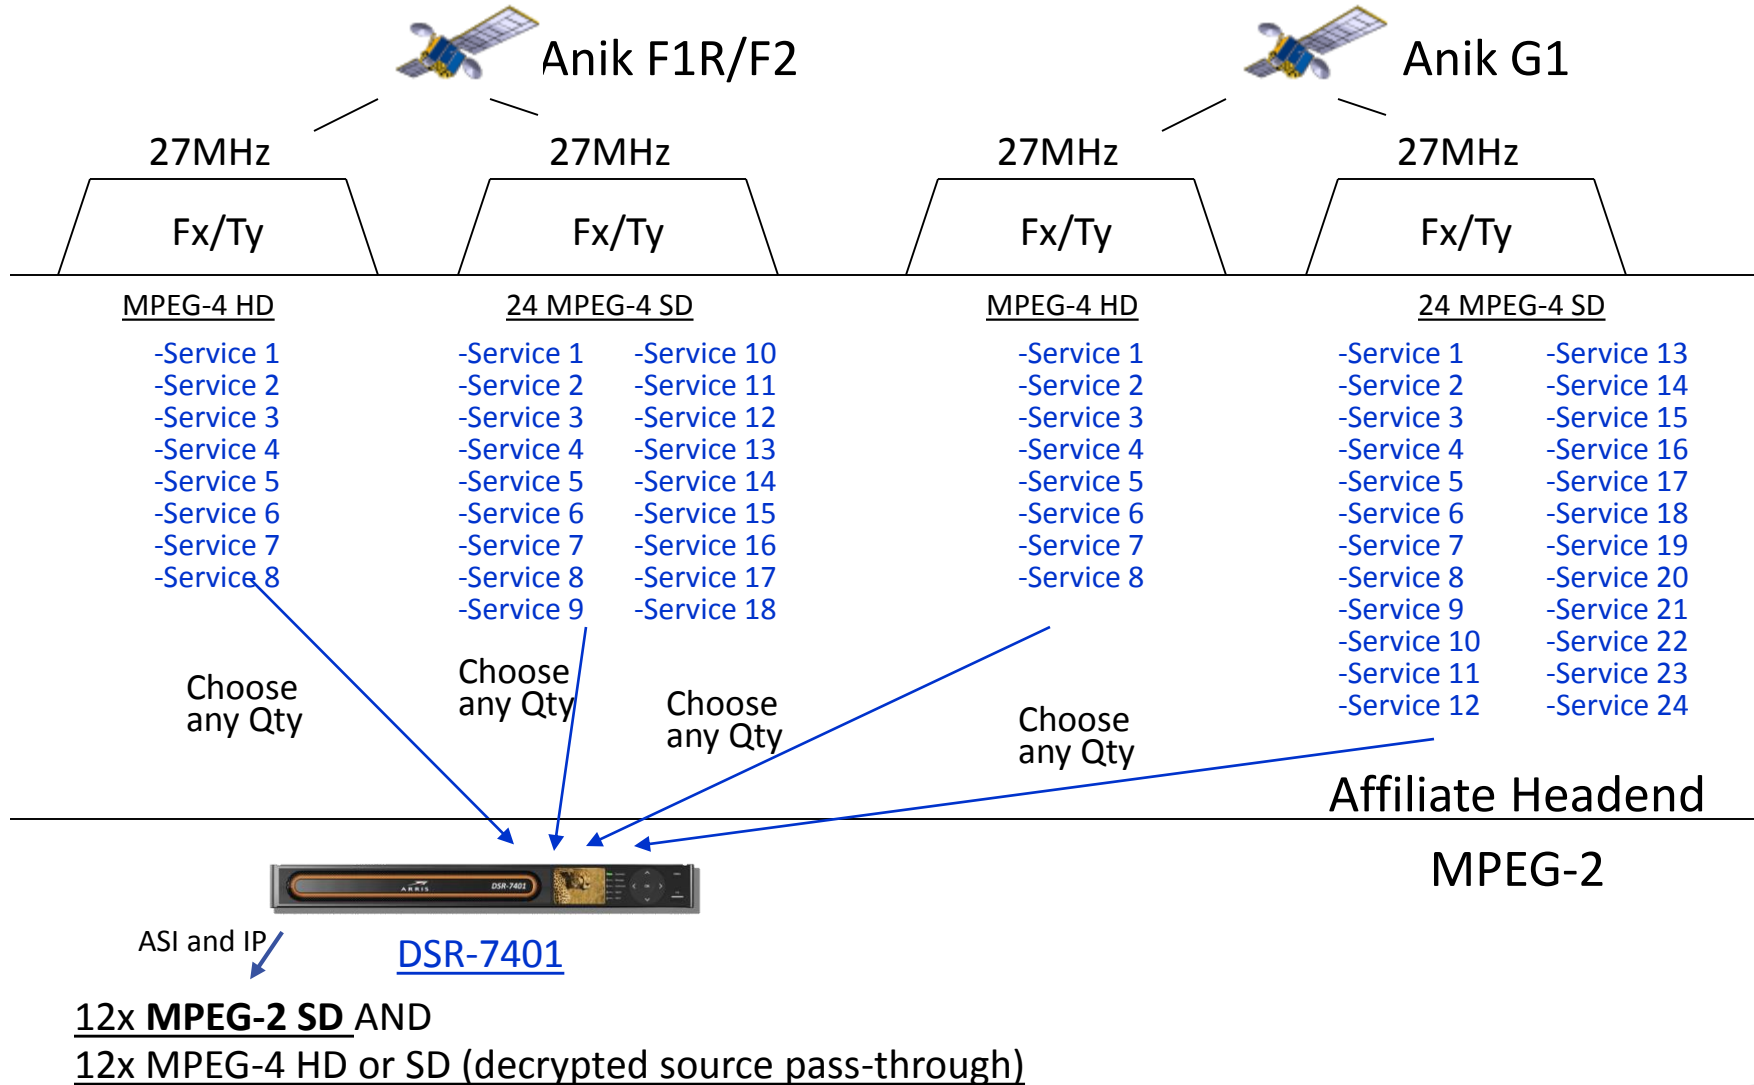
Anik F1R/F2

Anik G1

27MHz

27MHz

27MHz

27MHz

Fx/Ty

Fx/Ty

Fx/Ty

Fx/Ty

MPEG-4 HD

-Service 1
-Service 2
-Service 3
-Service 4
-Service 5
-Service 6
-Service 7
-Service 8

24 MPEG-4 SD

-Service 1
-Service 2
-Service 3
-Service 4
-Service 5
-Service 6
-Service 7
-Service 8
-Service 9

-Service 10
-Service 11
-Service 12
-Service 13
-Service 14
-Service 15
-Service 16
-Service 17
-Service 18

MPEG-4 HD

-Service 1
-Service 2
-Service 3
-Service 4
-Service 5
-Service 6
-Service 7
-Service 8

24 MPEG-4 SD

-Service 1
-Service 2
-Service 3
-Service 4
-Service 5
-Service 6
-Service 7
-Service 8
-Service 9
-Service 10
-Service 11
-Service 12

-Service 13
-Service 14
-Service 15
-Service 16
-Service 17
-Service 18
-Service 19
-Service 20
-Service 21
-Service 22
-Service 23
-Service 24

Choose any Qty

Choose any Qty

Choose any Qty

Choose any Qty

Affiliate Headend

MPEG-2

ARRIS DSR-7401

ASI and IP

DSR-7401

12x **MPEG-2 SD** AND
12x MPEG-4 HD or SD (decrypted source pass-through)